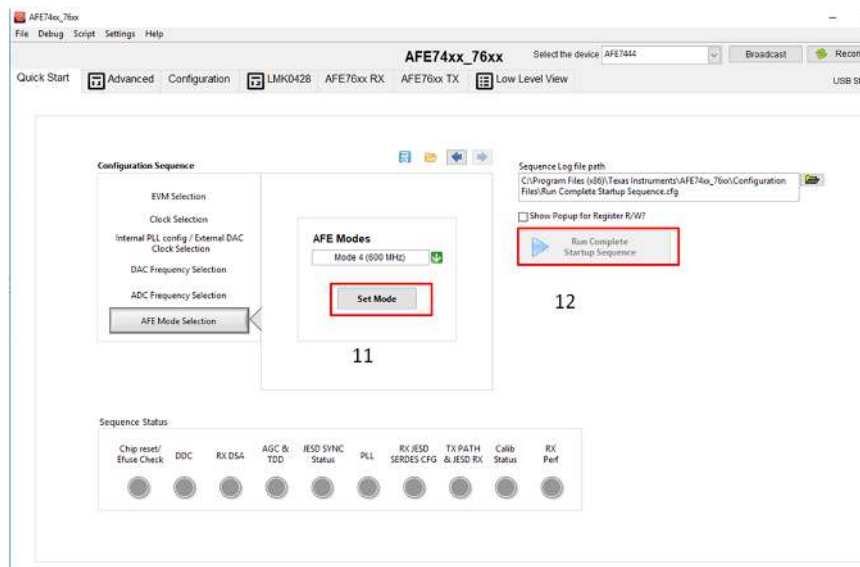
AFE74xx_76xx
File Debug Script Settings Help

AFE74xx_76xx
Select the device AFE7444
Broadcast
Recon

Quick Start
Advanced
Configuration
LMK0428
AFE76xx RX
AFE76xx TX
Low Level View
USB St

Configuration Sequence

EVM Selection
Clock Selection
Internal PLL config / External DAC Clock Selection
DAC Frequency Selection
ADC Frequency Selection
AFE Mode Selection

AFE Modes
Mode 4 (600 MHz)
Set Mode

11

Sequence Log file path
C:\Program Files (x86)\Texas Instruments\AFE74xx_76xx\Configuration Files\Run Complete Startup Sequence.cfg

Show Popup for Register R/W?

Run Complete Startup Sequence

12

Sequence Status

| Chip reset/ Efuse Check | DDC | RX DSA | AGC & TDD | JESD SYNC Status | PLL | RX JESD SERDES CFG | TX PATH & JESD RX | Calib Status | RX Perf |